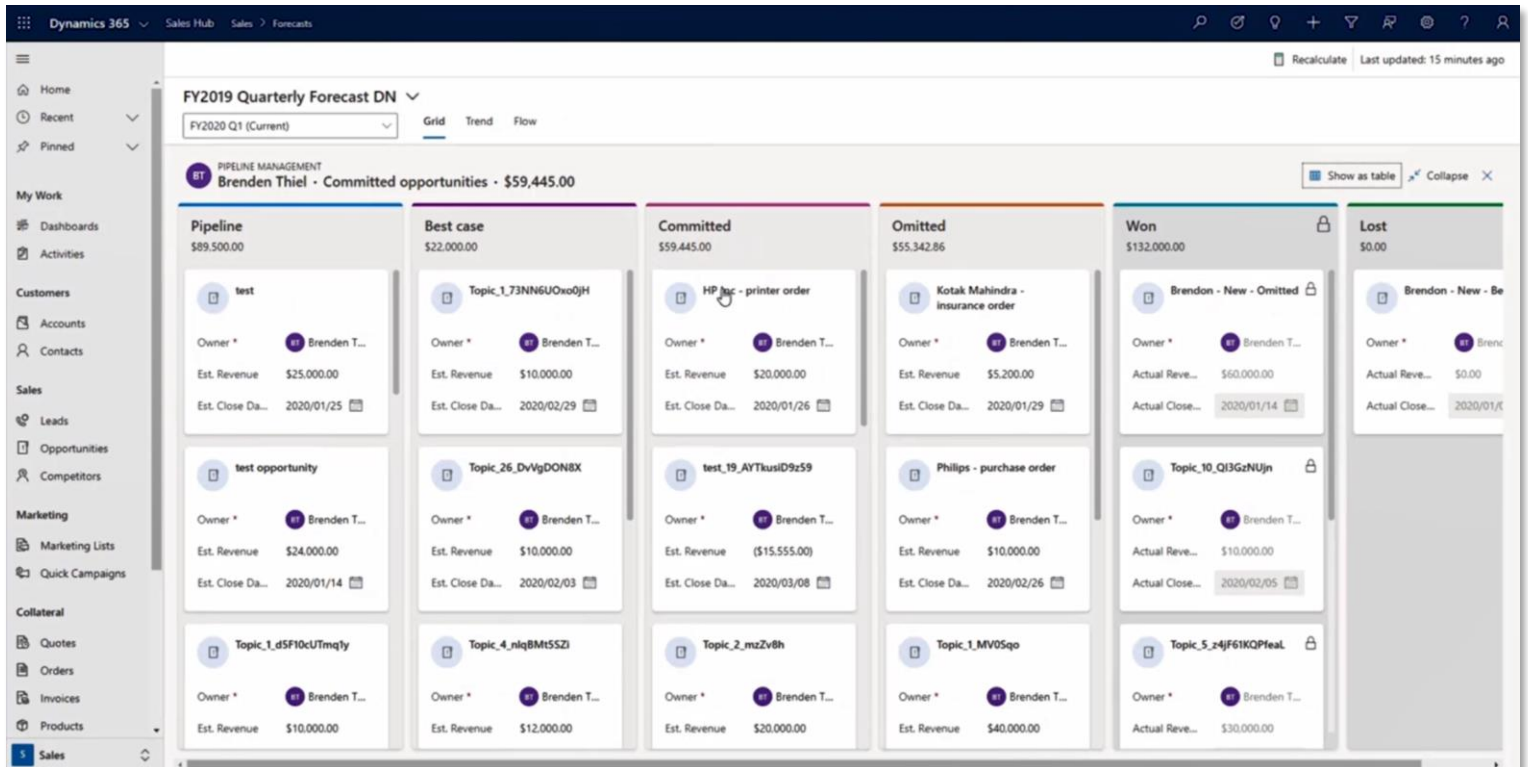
Dynamics 365 Sales Hub Sales > Forecasts

Recalculate Last updated: 15 minutes ago

Home
Recent
Pinned

My Work
Dashboards
Activities

Customers
Accounts
Contacts

Sales
Leads
Opportunities
Competitors

Marketing
Marketing Lists
Quick Campaigns

Collateral
Quotes
Orders
Invoices
Products

S Sales

FY2019 Quarterly Forecast DN
FY2020 Q1 (Current)
Grid Trend Flow

PIPELINE MANAGEMENT
BT Brenden Thiel · Committed opportunities · $59,445.00

Show as table Collapse

Pipeline
$89,500.00

test
Owner * BT Brenden T...
Est. Revenue $25,000.00
Est. Close Da... 2020/01/25

test opportunity
Owner * BT Brenden T...
Est. Revenue $24,000.00
Est. Close Da... 2020/01/14

Topic_1_d5F10cUTmq1y
Owner * BT Brenden T...
Est. Revenue $10,000.00

Best case
$22,000.00

Topic_1_73NN6UOxo0jH
Owner * BT Brenden T...
Est. Revenue $10,000.00
Est. Close Da... 2020/02/29

Topic_26_DvVgDON8X
Owner * BT Brenden T...
Est. Revenue $10,000.00
Est. Close Da... 2020/02/03

Topic_4_nlqBMt5SZi
Owner * BT Brenden T...
Est. Revenue $12,000.00

Committed
$59,445.00

HP Inc - printer order
Owner * BT Brenden T...
Est. Revenue $20,000.00
Est. Close Da... 2020/01/26

test_19_AYTkusiD9z59
Owner * BT Brenden T...
Est. Revenue ($15,555.00)
Est. Close Da... 2020/03/08

Topic_2_mzZv8h
Owner * BT Brenden T...
Est. Revenue $20,000.00

Omitted
$55,342.86

Kotak Mahindra - insurance order
Owner * BT Brenden T...
Est. Revenue $5,200.00
Est. Close Da... 2020/01/29

Philips - purchase order
Owner * BT Brenden T...
Est. Revenue $10,000.00
Est. Close Da... 2020/02/26

Topic_1_MV0Sqo
Owner * BT Brenden T...
Est. Revenue $40,000.00

Won
$132,000.00

Brendon - New - Omitted
Owner * BT Brenden T...
Actual Reve... $60,000.00
Actual Close... 2020/01/14

Topic_10_QI3GzNUjn
Owner * BT Brenden T...
Actual Reve... $10,000.00
Actual Close... 2020/02/05

Topic_5_z4jF61KQPfeaL
Owner * BT Brenden T...
Actual Reve... $30,000.00

Lost
$0.00

Brendon - New - Be
Owner * BT Brenc
Actual Reve... $0.00
Actual Close... 2020/01/0